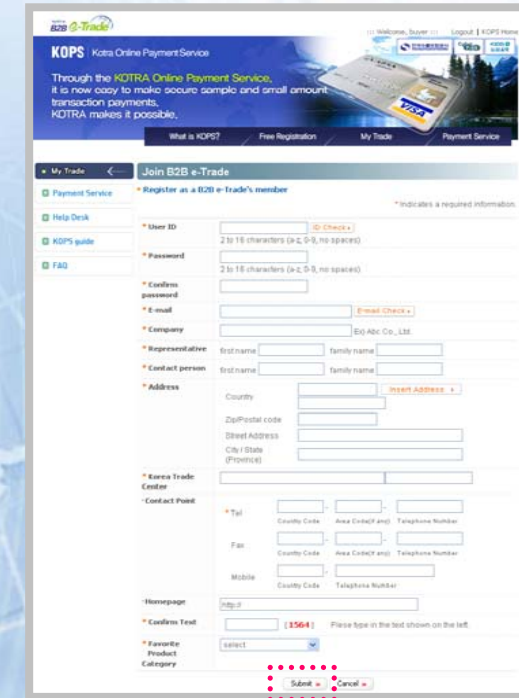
B2B e-Trade

Welcome, buyer | Logout | KOPS Home

KOPS Kotra Online Payment Service

Through the KOTRA Online Payment Service, it is now easy to make secure sample and small amount transaction payments. KOTRA makes it possible.

VISA

What is KOPS? | Free Registration | My Trade | Payment Service

My Trade

Payment Service

Help Desk

KOPS guide

FAQ

Join B2B e-Trade

Register as a B2B e-Trade's member

* indicates a required information.

* User ID | ID Check »
2 to 16 characters (a-z, 0-9, no spaces)

* Password
2 to 16 characters (a-z, 0-9, no spaces)

* Confirm password

* E-mail | E-mail Check »

* Company | Ex) Abc Co., Ltd.

* Representative | first name | family name

* Contact person | first name | family name

* Address | Insert Address »
Country
Zip/Postal code
Street Address
City / State (Province)

* Korea Trade Center

Contact Point
* Tel | Country Code | Area Code(if any) | Telephone Number
Fax | Country Code | Area Code(if any) | Telephone Number
Mobile | Country Code | Telephone Number

Homepage | http://

* Confirm Text | [1564] | Please type in the text shown on the left.

* Favorite Product Category | select

Submit » | Cancel »